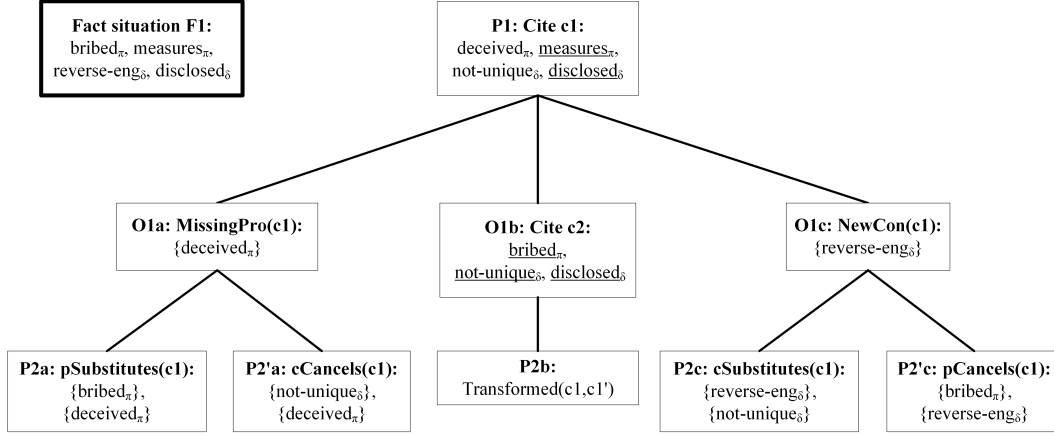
**Fact situation F1:**
bribed$_\pi$, measures$_\pi$, reverse-eng$_\delta$, disclosed$_\delta$

**P1: Cite c1:**
deceived$_\pi$, <u>measures$_\pi$</u>, not-unique$_\delta$, <u>disclosed$_\delta$</u>

**O1a: MissingPro(c1):**
{deceived$_\pi$}

**O1b: Cite c2:**
<u>bribed$_\pi$</u>, <u>not-unique$_\delta$</u>, <u>disclosed$_\delta$</u>

**O1c: NewCon(c1):**
{reverse-eng$_\delta$}

**P2a: pSubstitutes(c1):**
{bribed$_\pi$}, {deceived$_\pi$}

**P2'a: cCancels(c1):**
{not-unique$_\delta$}, {deceived$_\pi$}

**P2b:**
Transformed(c1,c1')

**P2c: cSubstitutes(c1):**
{reverse-eng$_\delta$}, {not-unique$_\delta$}

**P2'c: pCancels(c1):**
{bribed$_\pi$}, {reverse-eng$_\delta$}